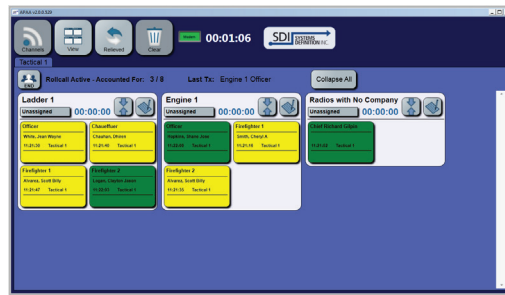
APX4 v2.0.0.20

Channels View Relieved Clear

00:01:06

SDI SYSTEMS DEFINITION INC.

Tactical 1

END Rollcall Active - Accounted For: 3 / 8 Last Tx: Engine 1 Officer

Collapse All

Ladder 1
Unassigned 00:00:00

Officer
White, Jean Wayne
11:21:35 Tactical 1

Chauffeur
Chauhan, Dhruv
11:21:49 Tactical 1

Firefighter 1
Alvarez, Scott Billy
11:21:47 Tactical 1

Firefighter 2
Lopez, Clayton James
11:21:51 Tactical 1

Engine 1
Unassigned 00:00:00

Officer
Hopkins, Sheila Jane
11:21:09 Tactical 1

Firefighter 1
Smith, Cheryl A
11:21:18 Tactical 1

Firefighter 2
Alvarez, Scott Billy
11:21:33 Tactical 1

Radios with No Company
Unassigned 00:00:00

Chief Richard Gilpin
11:21:23 Tactical 1